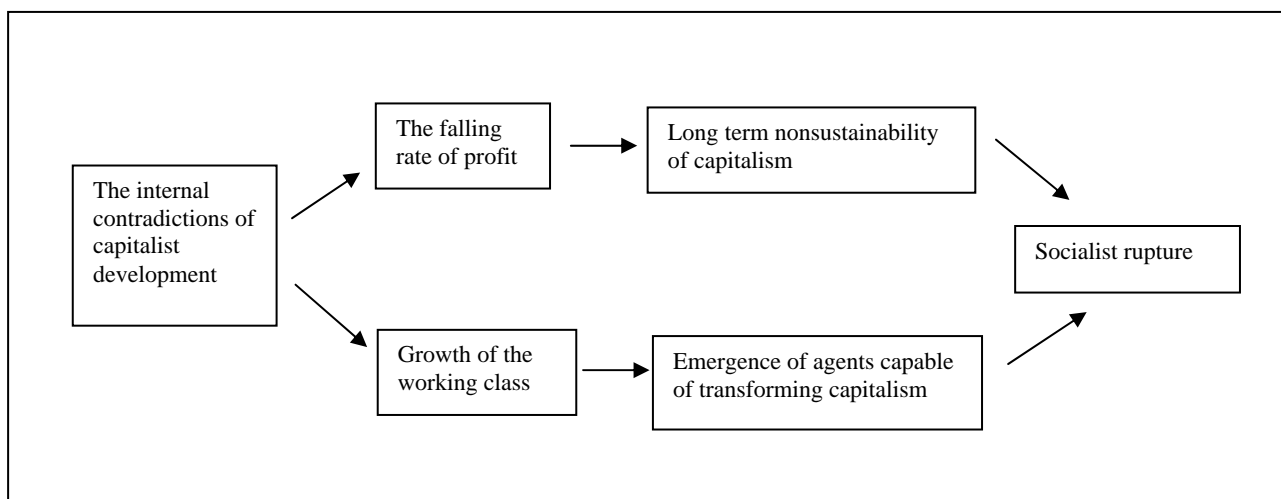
The internal contradictions of capitalist development

The falling rate of profit

Long term nonsustainability of capitalism

Growth of the working class

Emergence of agents capable of transforming capitalism

Socialist rupture